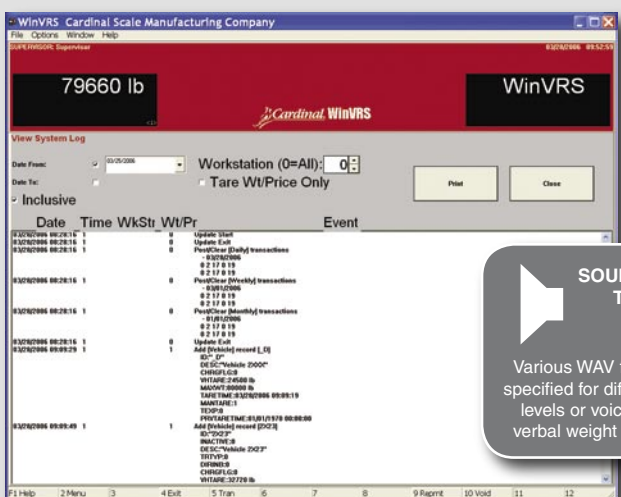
WinVRS Cardinal Scale Manufacturing Company

File Options Window Help

SUPERVISOR: Supervisor 03/29/2006 09:52:59

79660 lb

Cardinal WinVRS

WinVRS

View System Log

Date From: 03/29/2006

Date To:

Workstation (0=All): 0

Tare Wt/Price Only

Print

Close

Inclusive

| Date | Time | WkStn | Wt/Pr | Event |
|---|---|---|---|---|
| 03/29/2006 08:28:16 | | 1 | 0 | Update Start |
| 03/29/2006 08:28:16 | | 1 | 0 | Update Exit |
| 03/29/2006 08:28:16 | | 1 | 0 | Post/Clear [Daily] transactions - 03/29/2006 0 2 1 7 0 1 9 0 2 1 7 0 1 9 |
| 03/29/2006 08:28:16 | | 1 | 0 | Post/Clear [Weekly] transactions - 03/01/2006 0 2 1 7 0 1 9 0 2 1 7 0 1 9 |
| 03/29/2006 08:28:16 | | 1 | 0 | Post/Clear [Monthly] transactions - 01/01/2006 0 2 1 7 0 1 9 0 2 1 7 0 1 9 |
| 03/29/2006 08:28:16 | | 1 | 0 | Update Exit |
| 03/29/2006 09:09:29 | | 1 | 1 | Add [Vehicle] record [_D] ID:"_D" DESC:"Vehicle 2XXX" CHRGFLG:0 VHTARE:24580 lb MAXWT:00000 lb TARETIME:03/29/2006 09:09:19 MANTARE:1 TEXP:0 PRVTARETIME:01/01/1970 00:00:00 |
| 03/29/2006 09:09:49 | | 1 | 1 | Add [Vehicle] record [2X23] ID:"2X23" INACTIVE:0 DESC:"Vehicle 2X23" TRTYP:0 DIRINB:0 CHRGFLG:0 VHTARE:32720 lb |

SOU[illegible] T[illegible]

Various WAV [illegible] specified for dif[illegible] levels or voic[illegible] verbal weight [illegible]

F1 Help | 2 Menu | 3 | 4 Exit | 5 Tran | 6 | 7 | 8 | 9 Reprnt | 10 Void | 11 | 12